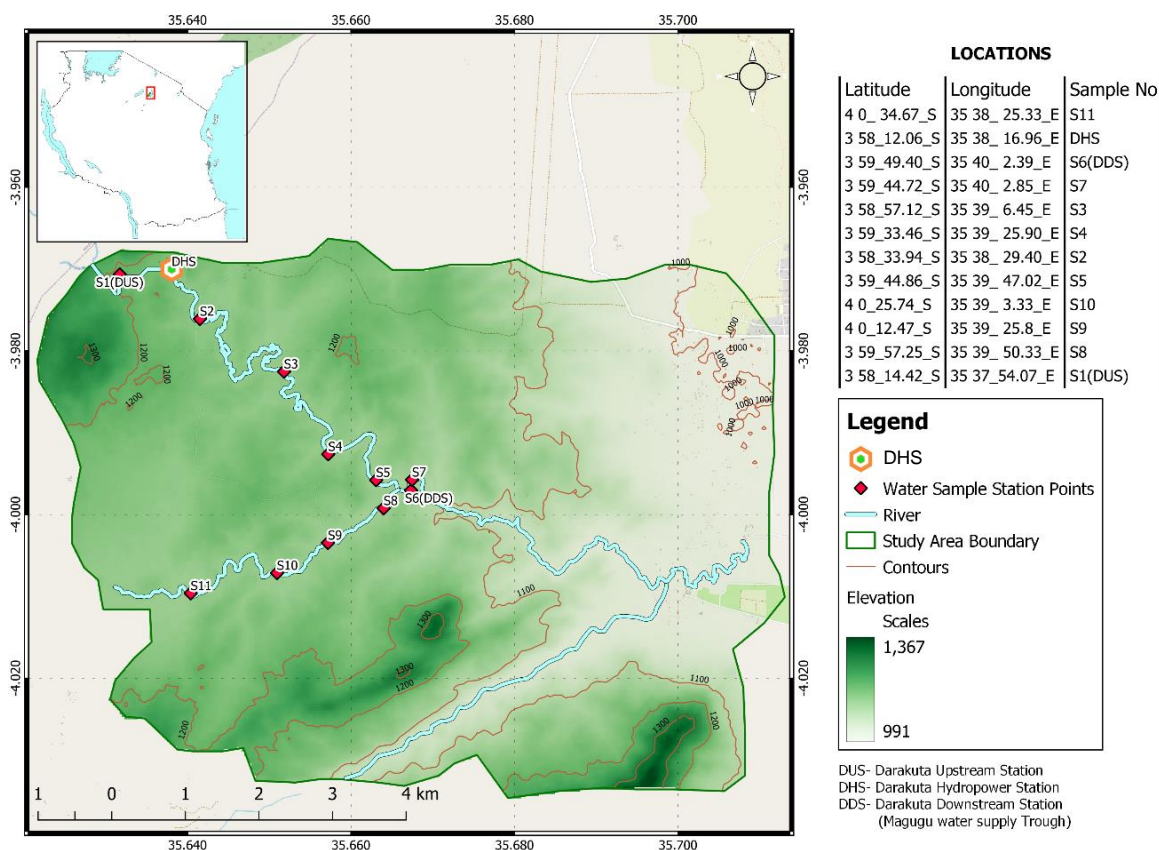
35.640 35.660 35.680 35.700

-3.960 -3.980 -4.000 -4.020

DHS
S1(DUS)
S2
S3
S4
S5
S7
S6(DDS)
S8
S9
S10
S11

1300 1200 1200 1200 1000 1000 1000 1000 1000 1000 1100 1100 1300 1300 1200 1200 1100 1300 1200 1200

1 0 1 2 3 4 km

LOCATIONS

| Latitude | Longitude | Sample No |
|---|---|---|
| 4 0_ 34.67_S | 35 38_ 25.33_E | S11 |
| 3 58_12.06_S | 35 38_ 16.96_E | DHS |
| 3 59_49.40_S | 35 40_ 2.39_E | S6(DDS) |
| 3 59_44.72_S | 35 40_ 2.85_E | S7 |
| 3 58_57.12_S | 35 39_ 6.45_E | S3 |
| 3 59_33.46_S | 35 39_ 25.90_E | S4 |
| 3 58_33.94_S | 35 38_ 29.40_E | S2 |
| 3 59_44.86_S | 35 39_ 47.02_E | S5 |
| 4 0_25.74_S | 35 39_ 3.33_E | S10 |
| 4 0_12.47_S | 35 39_ 25.8_E | S9 |
| 3 59_57.25_S | 35 39_ 50.33_E | S8 |
| 3 58_14.42_S | 35 37_54.07_E | S1(DUS) |

Legend
DHS
Water Sample Station Points
River
Study Area Boundary
Contours
Elevation
Scales
1,367
991

DUS- Darakuta Upstream Station
DHS- Darakuta Hydropower Station
DDS- Darakuta Downstream Station
(Magugu water supply Trough)